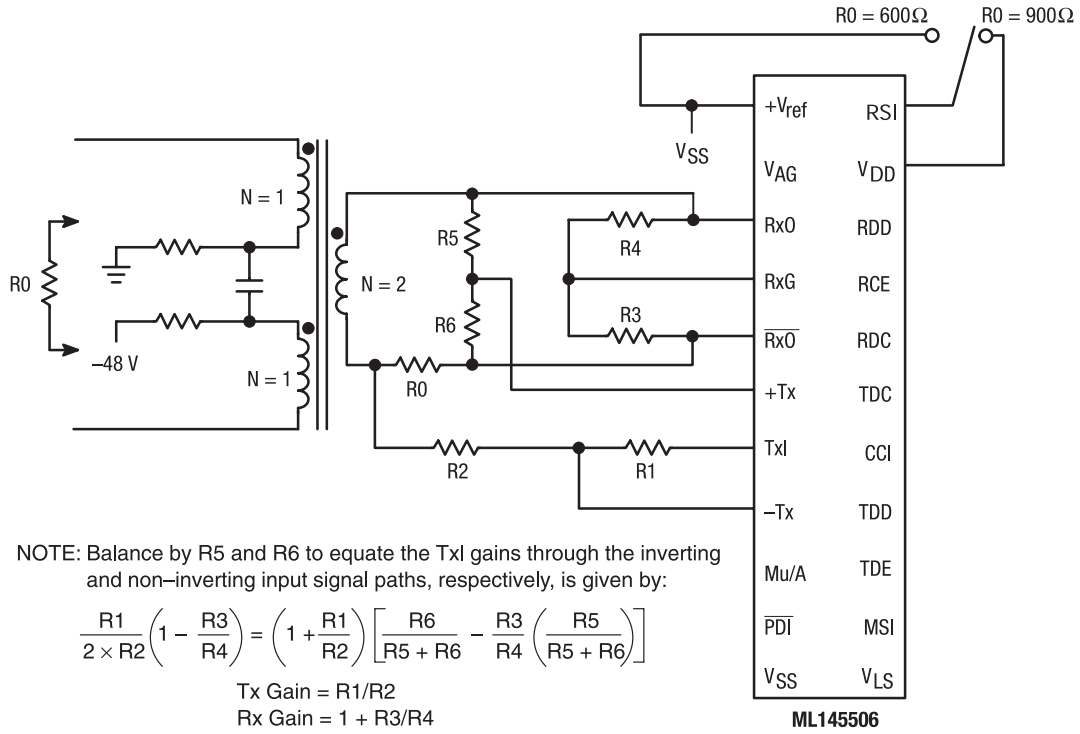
R0 = 600Ω
R0 = 900Ω

+$V_{ref}$
RSI
$V_{SS}$
$V_{AG}$
$V_{DD}$
N = 1
RxO
RDD
R5
R4
RxG
RCE
R0
N = 2
R6
R3
$\overline{RxO}$
RDC
–48 V
N = 1
R0
+Tx
TDC
TxI
CCI
R2
R1
–Tx
TDD

NOTE: Balance by R5 and R6 to equate the TxI gains through the inverting and non–inverting input signal paths, respectively, is given by:

$\frac{R1}{2 \times R2}\left(1 - \frac{R3}{R4}\right) = \left(1 + \frac{R1}{R2}\right)\left[\frac{R6}{R5 + R6} - \frac{R3}{R4}\left(\frac{R5}{R5 + R6}\right)\right]$

Tx Gain = R1/R2
Rx Gain = 1 + R3/R4

Mu/A
TDE
$\overline{PDI}$
MSI
$V_{SS}$
$V_{LS}$
ML145506